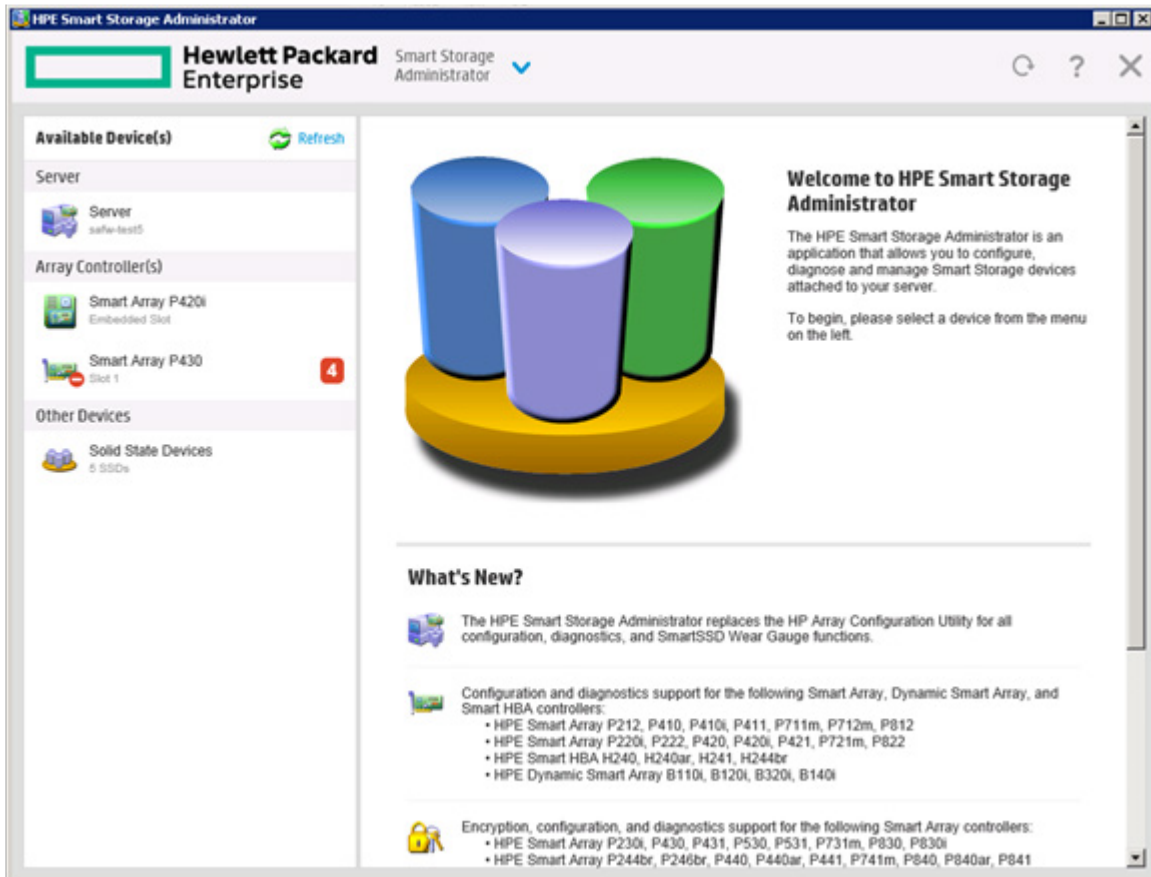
HPE Smart Storage Administrator

Hewlett Packard Enterprise

Smart Storage Administrator

Available Device(s)

Refresh

Server

Server
safw-test5

Array Controller(s)

Smart Array P420i
Embedded Slot

Smart Array P430
Slot 1

4

Other Devices

Solid State Devices
5 SSDs

Welcome to HPE Smart Storage Administrator

The HPE Smart Storage Administrator is an application that allows you to configure, diagnose and manage Smart Storage devices attached to your server.

To begin, please select a device from the menu on the left.

What's New?

The HPE Smart Storage Administrator replaces the HP Array Configuration Utility for all configuration, diagnostics, and SmartSSD Wear Gauge functions.

Configuration and diagnostics support for the following Smart Array, Dynamic Smart Array, and Smart HBA controllers:
• HPE Smart Array P212, P410, P410i, P411, P711m, P712m, P812
• HPE Smart Array P220i, P222, P420, P420i, P421, P721m, P822
• HPE Smart HBA H240, H240ar, H241, H244br
• HPE Dynamic Smart Array B110i, B120i, B320i, B140i

Encryption, configuration, and diagnostics support for the following Smart Array controllers:
• HPE Smart Array P230i, P430, P431, P530, P531, P731m, P830, P830i
• HPE Smart Array P244br, P246br, P440, P440ar, P441, P741m, P840, P840ar, P841